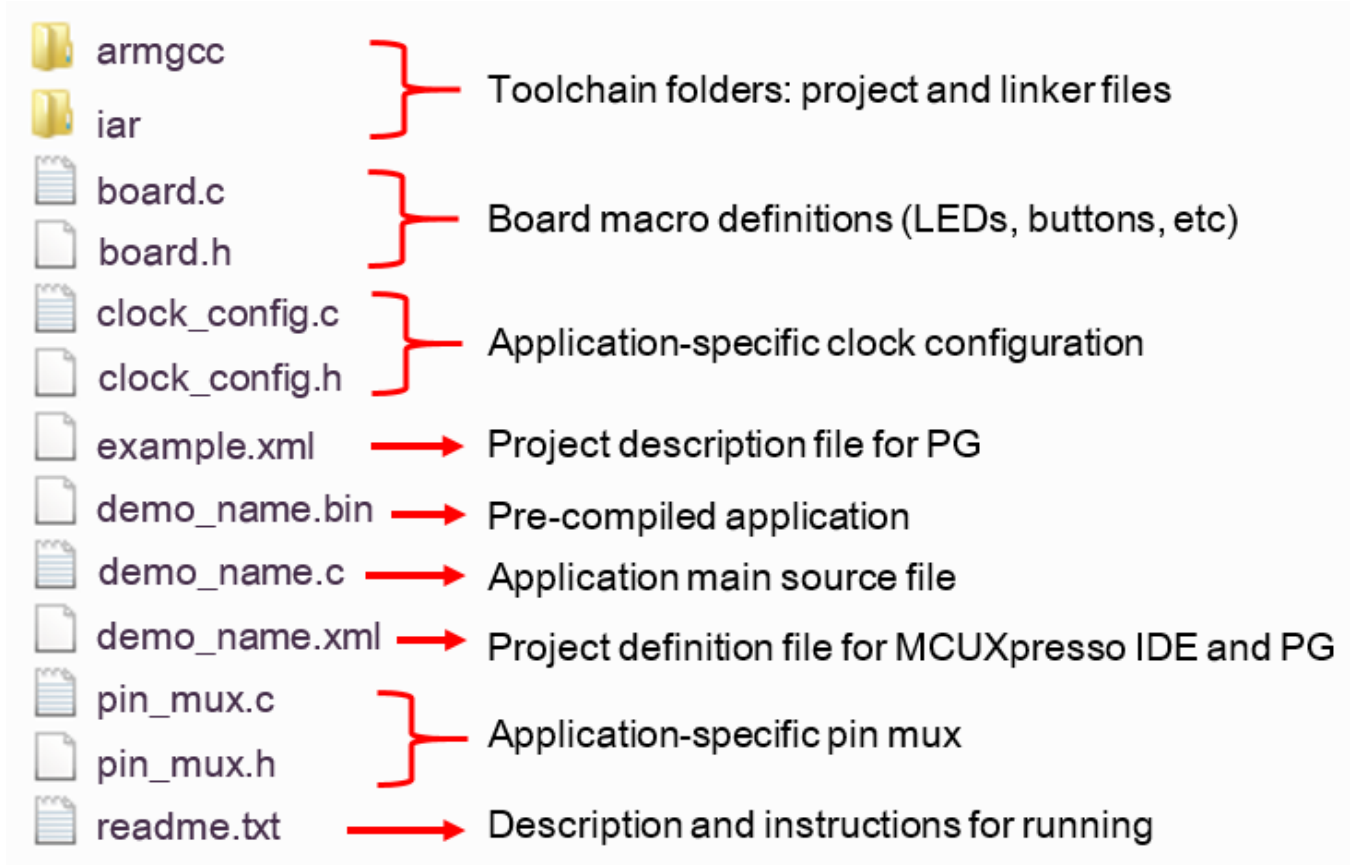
armgcc
iar
Toolchain folders: project and linker files

board.c
board.h
Board macro definitions (LEDs, buttons, etc)

clock_config.c
clock_config.h
Application-specific clock configuration

example.xml
Project description file for PG

demo_name.bin
Pre-compiled application

demo_name.c
Application main source file

demo_name.xml
Project definition file for MCUXpresso IDE and PG

pin_mux.c
pin_mux.h
Application-specific pin mux

readme.txt
Description and instructions for running